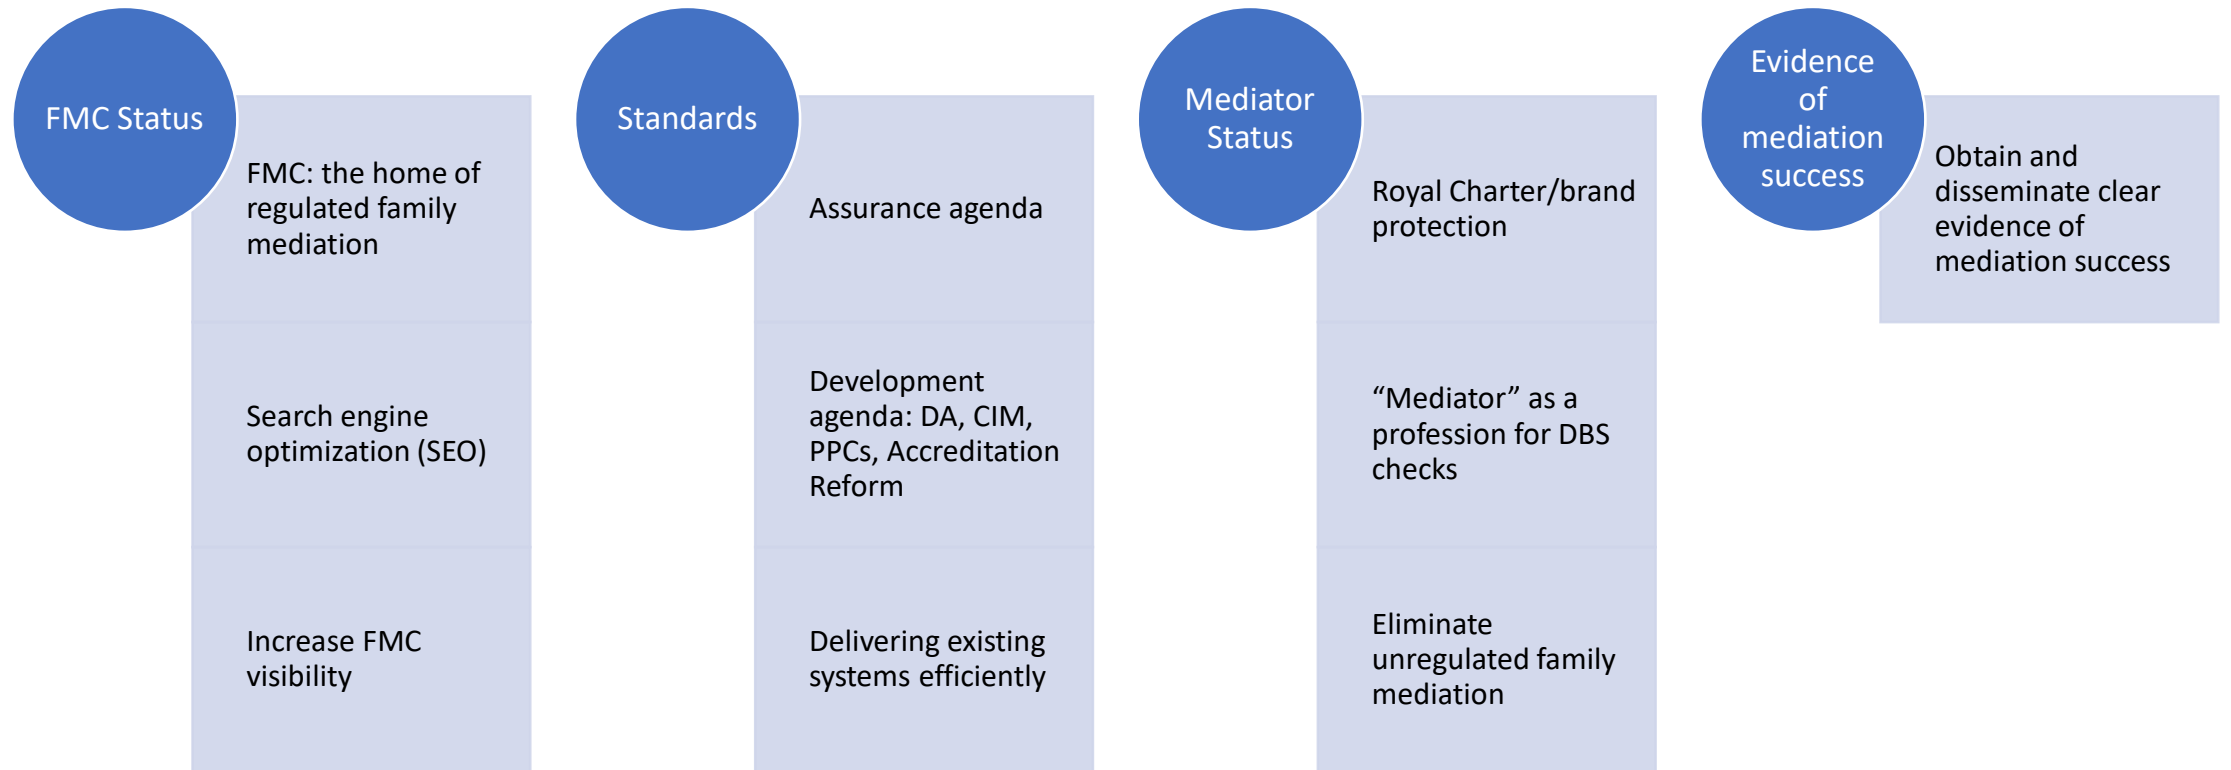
FMC Status

FMC: the home of regulated family mediation

Search engine optimization (SEO)

Increase FMC visibility

Standards

Assurance agenda

Development agenda: DA, CIM, PPCs, Accreditation Reform

Delivering existing systems efficiently

Mediator Status

Royal Charter/brand protection

“Mediator” as a profession for DBS checks

Eliminate unregulated family mediation

Evidence of mediation success

Obtain and disseminate clear evidence of mediation success